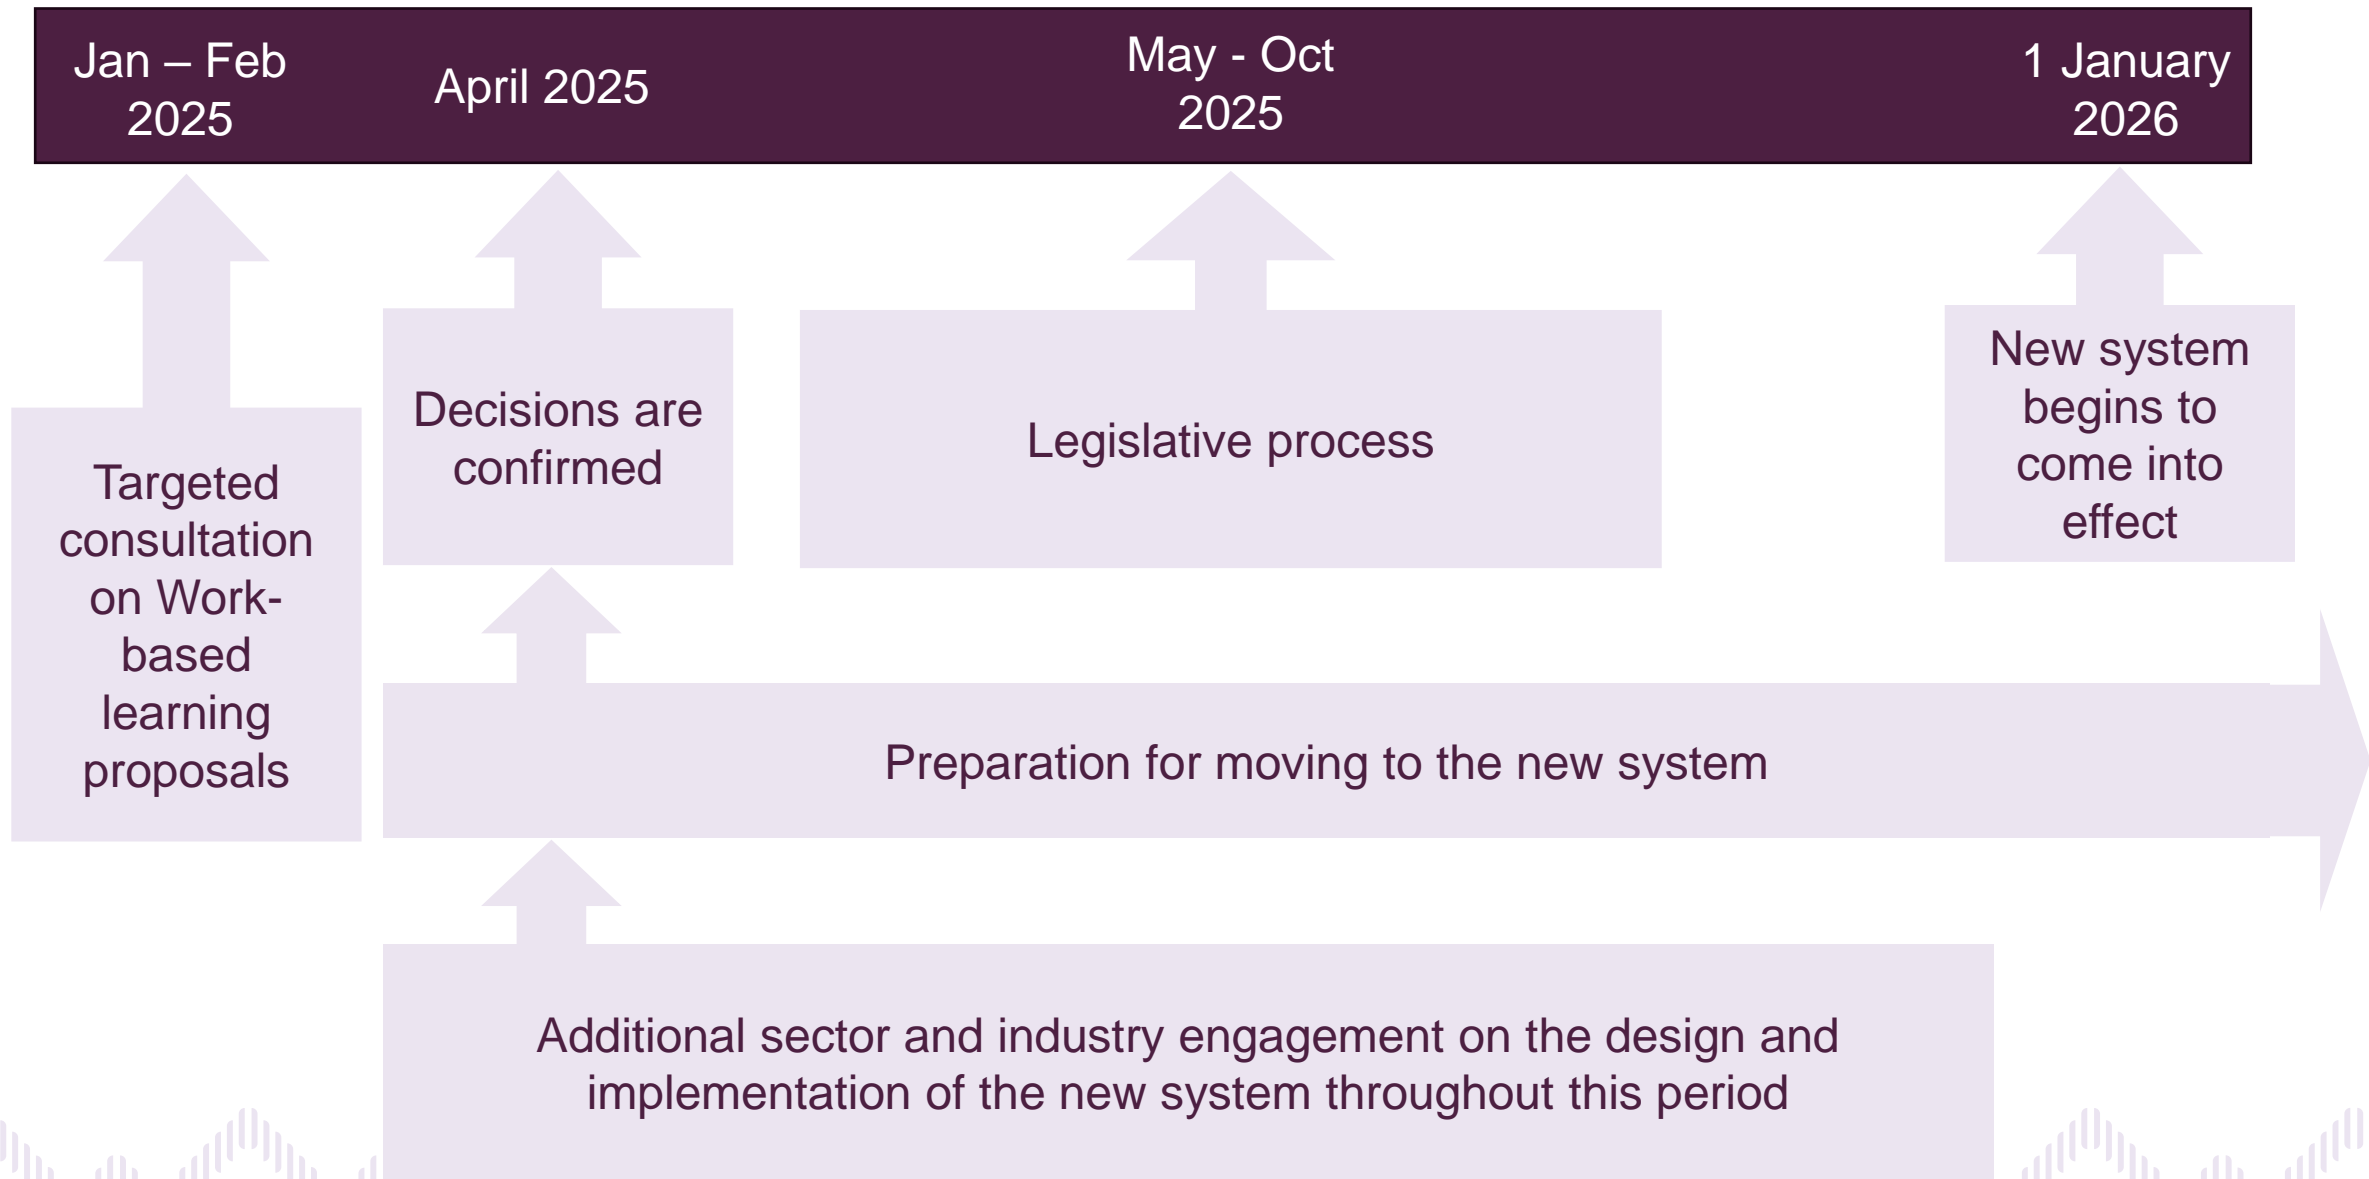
Jan – Feb 2025

April 2025

May - Oct 2025

1 January 2026

Targeted consultation on Work-based learning proposals

Decisions are confirmed

Legislative process

New system begins to come into effect

Preparation for moving to the new system

Additional sector and industry engagement on the design and implementation of the new system throughout this period